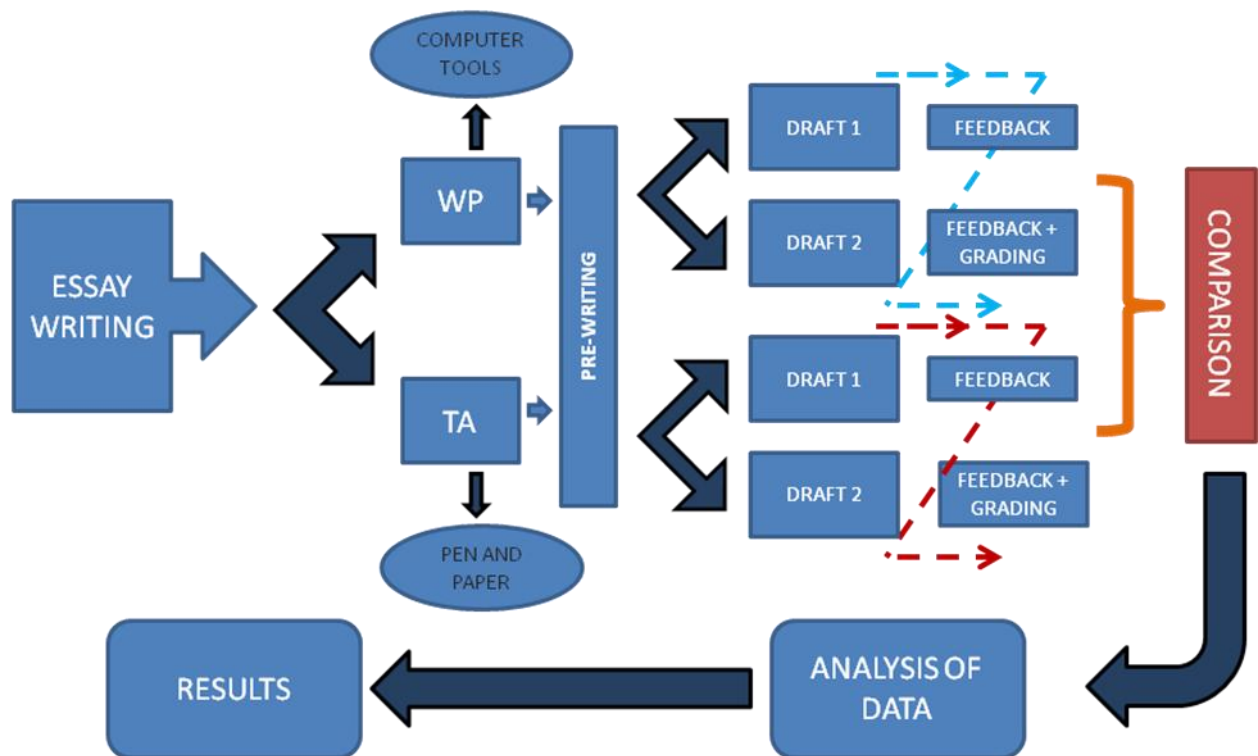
ESSAY WRITING

COMPUTER TOOLS

WP

TA

PEN AND PAPER

PRE-WRITING

DRAFT 1

FEEDBACK

DRAFT 2

FEEDBACK + GRADING

DRAFT 1

FEEDBACK

DRAFT 2

FEEDBACK + GRADING

COMPARISON

ANALYSIS OF DATA

RESULTS